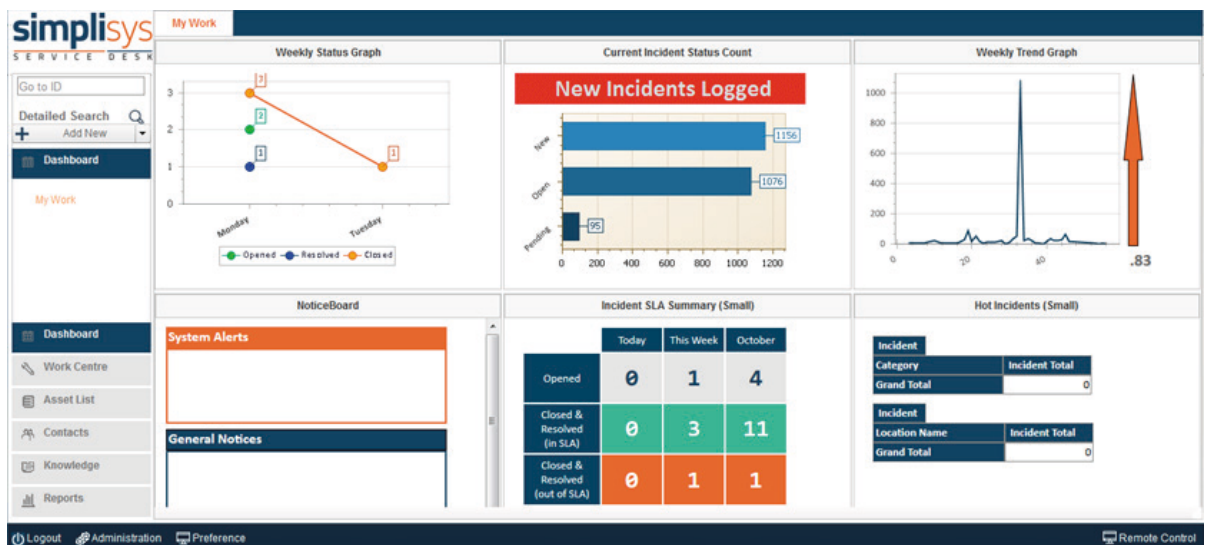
simplisys
SERVICE DESK

My Work

Go to ID

Detailed Search

Add New

Dashboard

My Work

Weekly Status Graph

3
2
1
0
Monday
Tuesday
3
2
1
1
Opened
Resolved
Closed

Current Incident Status Count

New Incidents Logged

New
Open
Pending
1156
1076
95
0
200
400
600
800
1000
1200

Weekly Trend Graph

1000
800
600
400
200
0
0
20
40
.83

Dashboard
Work Centre
Asset List
Contacts
Knowledge
Reports

NoticeBoard

System Alerts

General Notices

Incident SLA Summary (Small)

| | Today | This Week | October |
|---|---|---|---|
| Opened | 0 | 1 | 4 |
| Closed & Resolved (in SLA) | 0 | 3 | 11 |
| Closed & Resolved (out of SLA) | 0 | 1 | 1 |

Hot Incidents (Small)

Incident

| Category | Incident Total |
|---|---|
| Grand Total | 0 |

Incident

| Location Name | Incident Total |
|---|---|
| Grand Total | 0 |

Logout
Administration
Preference
Remote Control